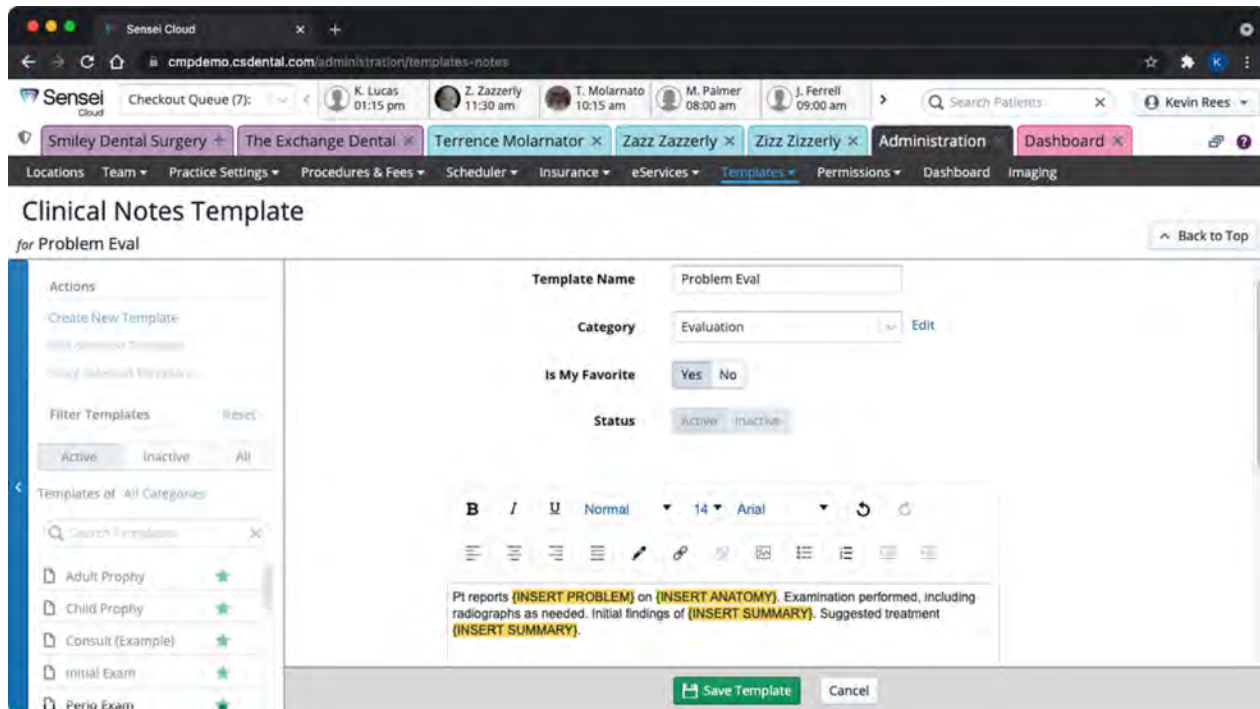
Sensei Cloud

cmpdemo.csdental.com/administration/templates-notes

Sensei Cloud

Checkout Queue (7):

K. Lucas 01:15 pm

Z. Zazzerly 11:30 am

T. Molarnato 10:15 am

M. Palmer 08:00 am

J. Ferrell 09:00 am

Search Patients

Kevin Rees

Smiley Dental Surgery +

The Exchange Dental ×

Terrence Molarnator ×

Zazz Zazzerly ×

Zizz Zizzerly ×

Administration

Dashboard ×

Locations Team ▾ Practice Settings ▾ Procedures & Fees ▾ Scheduler ▾ Insurance ▾ eServices ▾ Templates ▾ Permissions ▾ Dashboard Imaging

Clinical Notes Template

for Problem Eval

^ Back to Top

Actions

Create New Template

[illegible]

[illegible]

Filter Templates Reset

Active Inactive All

Templates of All Categories

Search Templates

Adult Prophy

Child Prophy

Consult (Example)

Initial Exam

Perio Exam

Template Name Problem Eval

Category Evaluation Edit

Is My Favorite Yes No

Status Active Inactive

B I U Normal 14 Arial

Pt reports {INSERT PROBLEM} on {INSERT ANATOMY}. Examination performed, including radiographs as needed. Initial findings of {INSERT SUMMARY}. Suggested treatment {INSERT SUMMARY}.

Save Template

Cancel